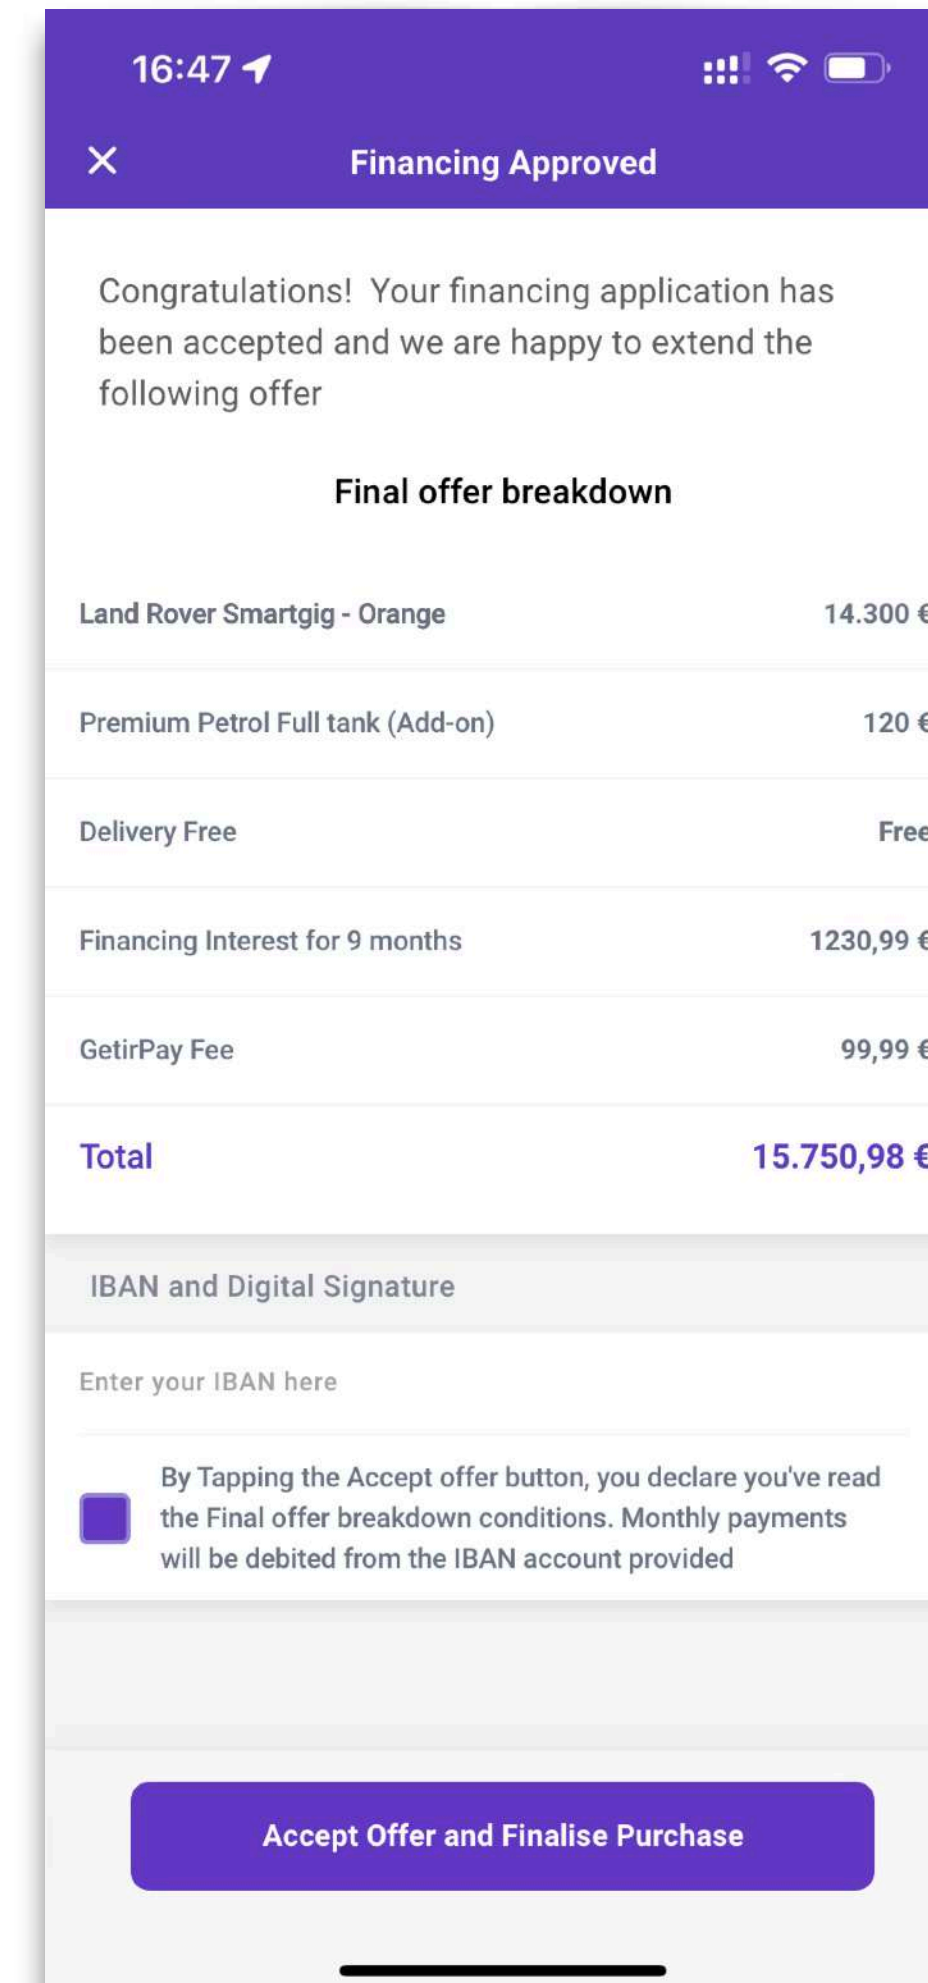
16:47

Financing Approved

Congratulations! Your financing application has been accepted and we are happy to extend the following offer

Final offer breakdown

| | |
|---|---|
| Land Rover Smartgig - Orange | 14.300 € |
| Premium Petrol Full tank (Add-on) | 120 € |
| Delivery Free | Free |
| Financing Interest for 9 months | 1230,99 € |
| GetirPay Fee | 99,99 € |
| Total | 15.750,98 € |

IBAN and Digital Signature

Enter your IBAN here

By Tapping the Accept offer button, you declare you've read the Final offer breakdown conditions. Monthly payments will be debited from the IBAN account provided

Accept Offer and Finalise Purchase